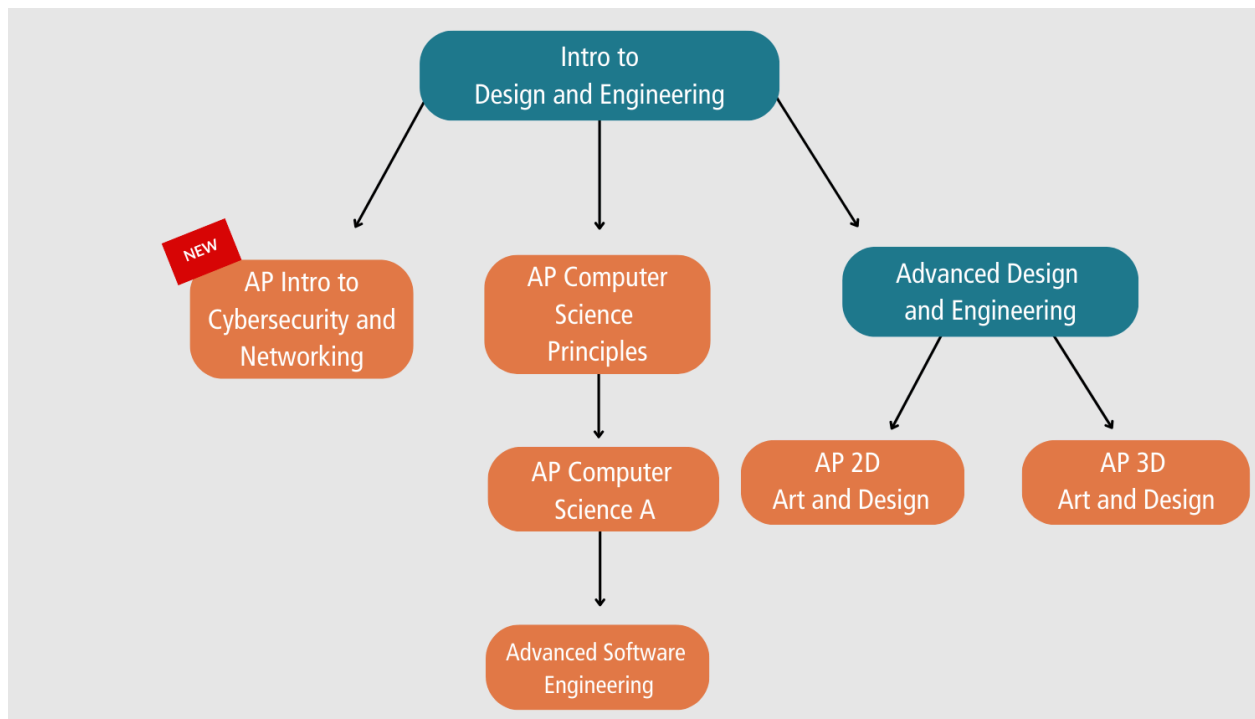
Intro to Design and Engineering

NEW

AP Intro to Cybersecurity and Networking

AP Computer Science Principles

Advanced Design and Engineering

AP Computer Science A

AP 2D Art and Design

AP 3D Art and Design

Advanced Software Engineering